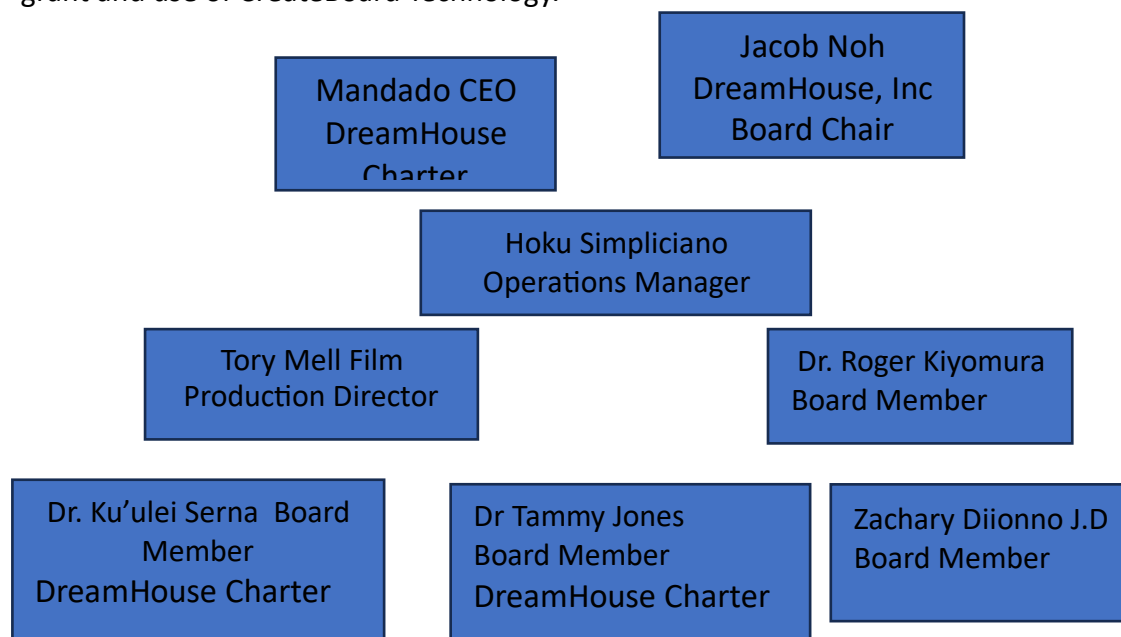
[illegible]

Mandado CEO
DreamHouse
Charter

Jacob Noh
DreamHouse, Inc
Board Chair

Hoku Simpliciano
Operations Manager

Tory Mell Film
Production Director

Dr. Roger Kiyomura
Board Member

Dr. Ku'ulei Serna Board Member
DreamHouse Charter

Dr Tammy Jones
Board Member
DreamHouse Charter

Zachary Diionno J.D
Board Member